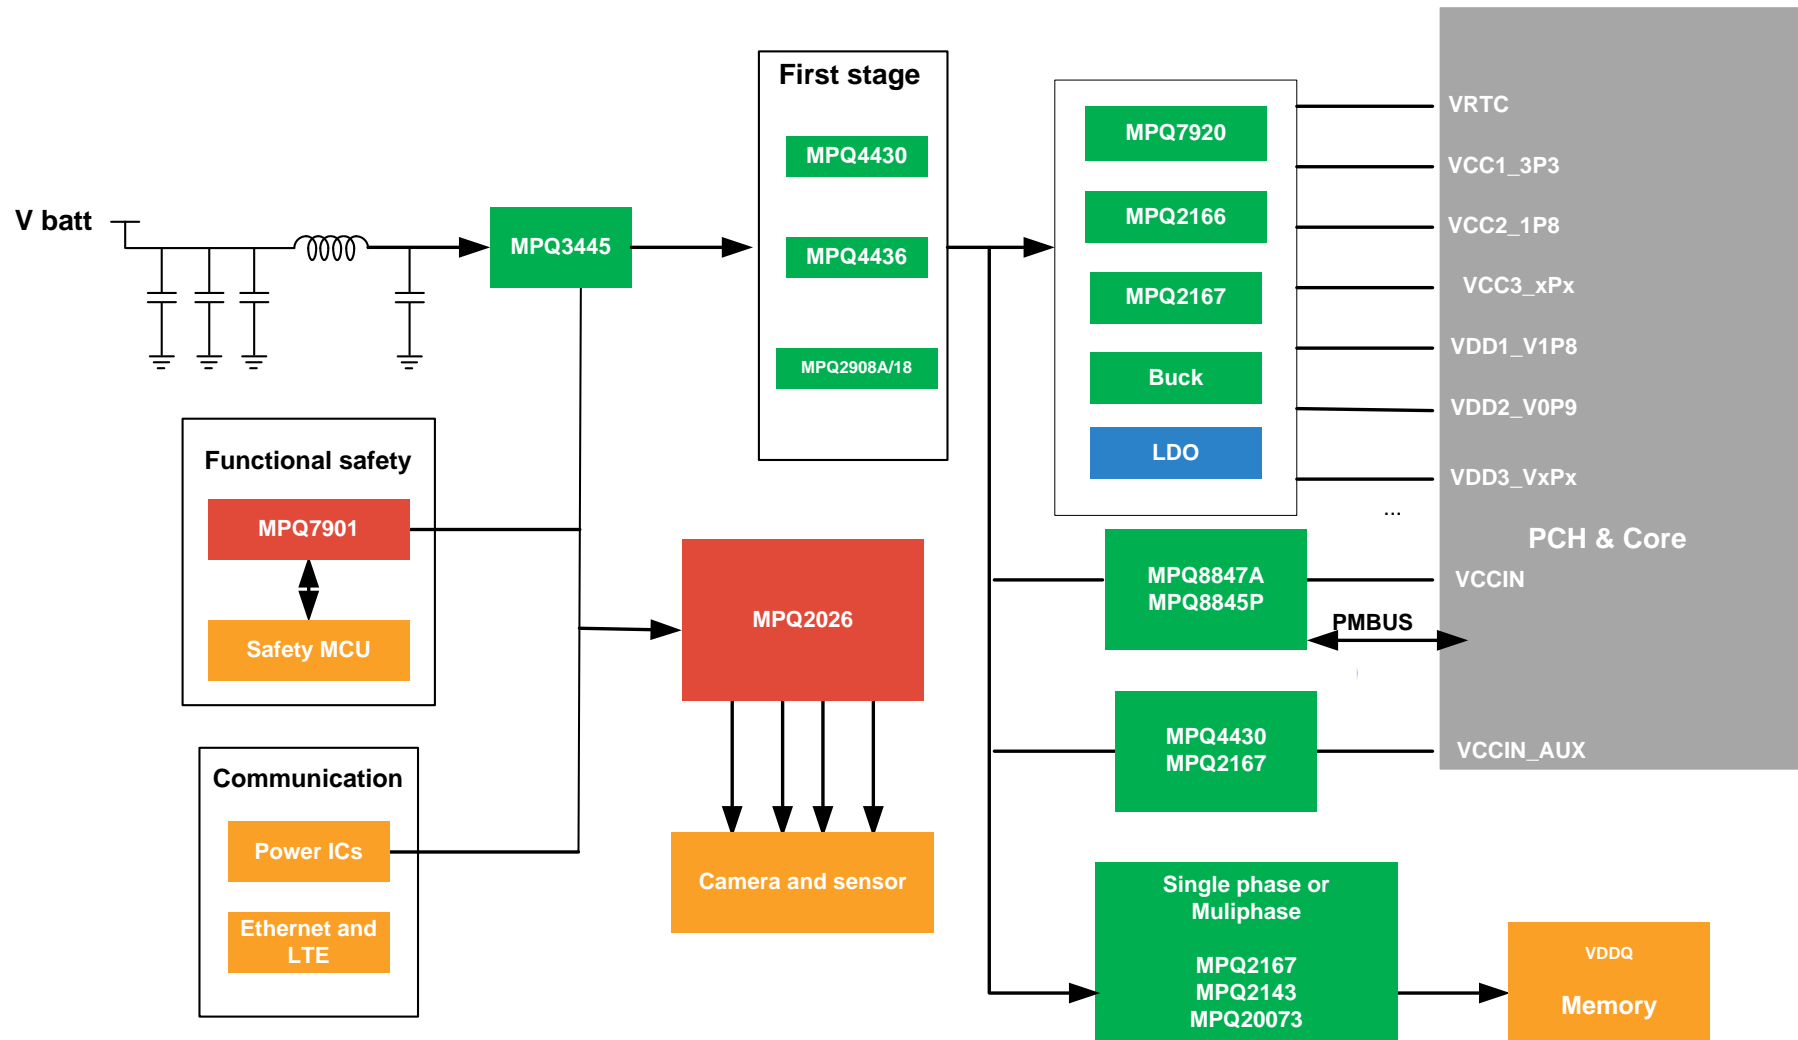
V batt

MPQ3445

First stage

MPQ4430

MPQ4436

MPQ2908A/18

MPQ7920

MPQ2166

MPQ2167

Buck

LDO

VRTC

VCC1_3P3

VCC2_1P8

VCC3_xPx

VDD1_V1P8

VDD2_V0P9

VDD3_VxPx

...

PCH & Core

Functional safety

MPQ7901

Safety MCU

MPQ2026

MPQ8847A
MPQ8845P

VCCIN

PMBUS

MPQ4430
MPQ2167

VCCIN_AUX

Communication

Power ICs

Ethernet and LTE

Camera and sensor

Single phase or Muliphase

MPQ2167
MPQ2143
MPQ20073

VDDQ

Memory